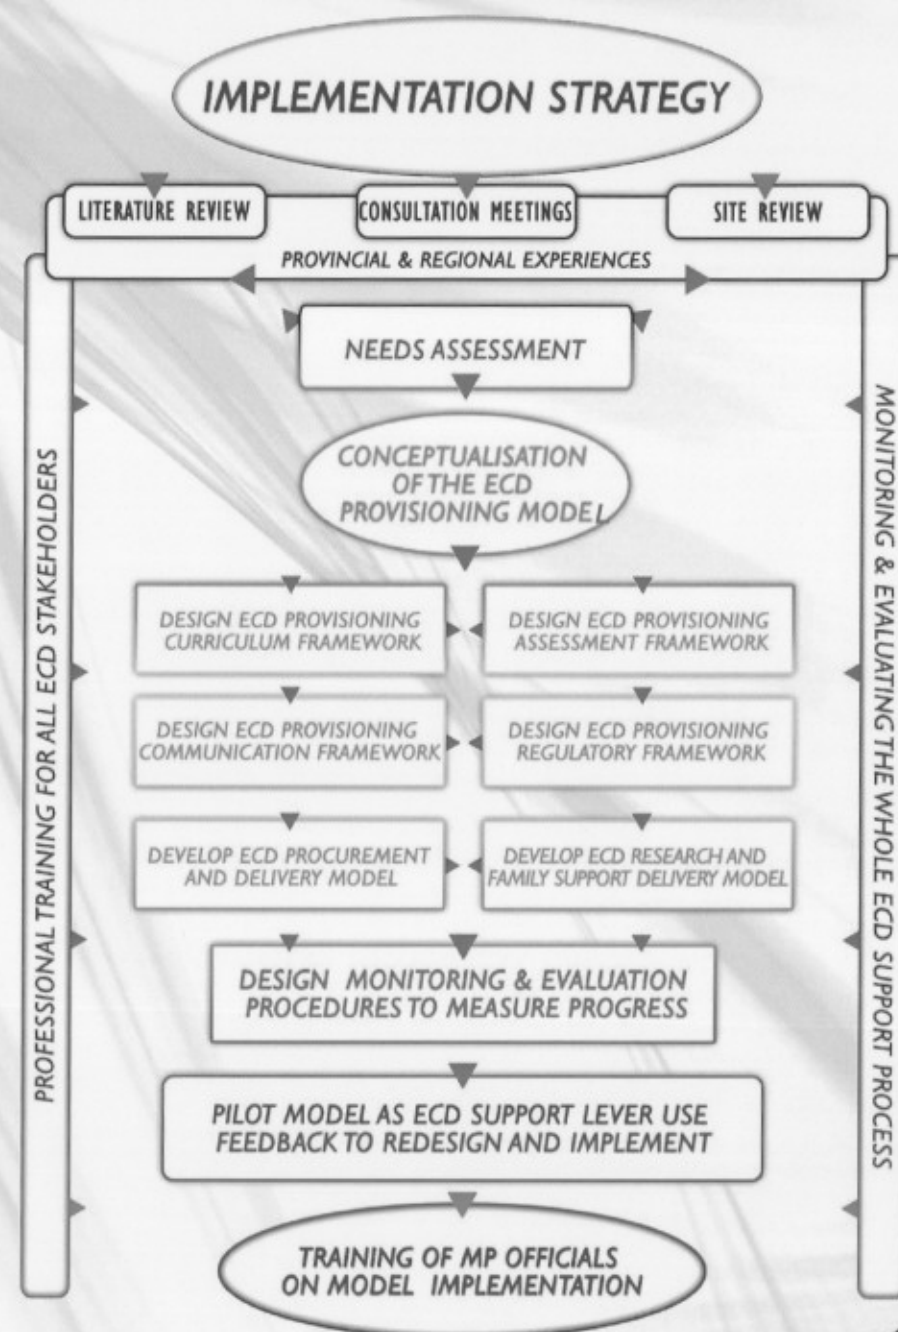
IMPLEMENTATION STRATEGY

LITERATURE REVIEW

CONSULTATION MEETINGS

SITE REVIEW

PROVINCIAL & REGIONAL EXPERIENCES

PROFESSIONAL TRAINING FOR ALL ECD STAKEHOLDERS

MONITORING & EVALUATING THE WHOLE ECD SUPPORT PROCESS

NEEDS ASSESSMENT

CONCEPTUALISATION OF THE ECD PROVISIONING MODEL

DESIGN ECD PROVISIONING CURRICULUM FRAMEWORK

DESIGN ECD PROVISIONING ASSESSMENT FRAMEWORK

DESIGN ECD PROVISIONING COMMUNICATION FRAMEWORK

DESIGN ECD PROVISIONING REGULATORY FRAMEWORK

DEVELOP ECD PROCUREMENT AND DELIVERY MODEL

DEVELOP ECD RESEARCH AND FAMILY SUPPORT DELIVERY MODEL

DESIGN MONITORING & EVALUATION PROCEDURES TO MEASURE PROGRESS

PILOT MODEL AS ECD SUPPORT LEVER USE FEEDBACK TO REDESIGN AND IMPLEMENT

TRAINING OF MP OFFICIALS ON MODEL IMPLEMENTATION